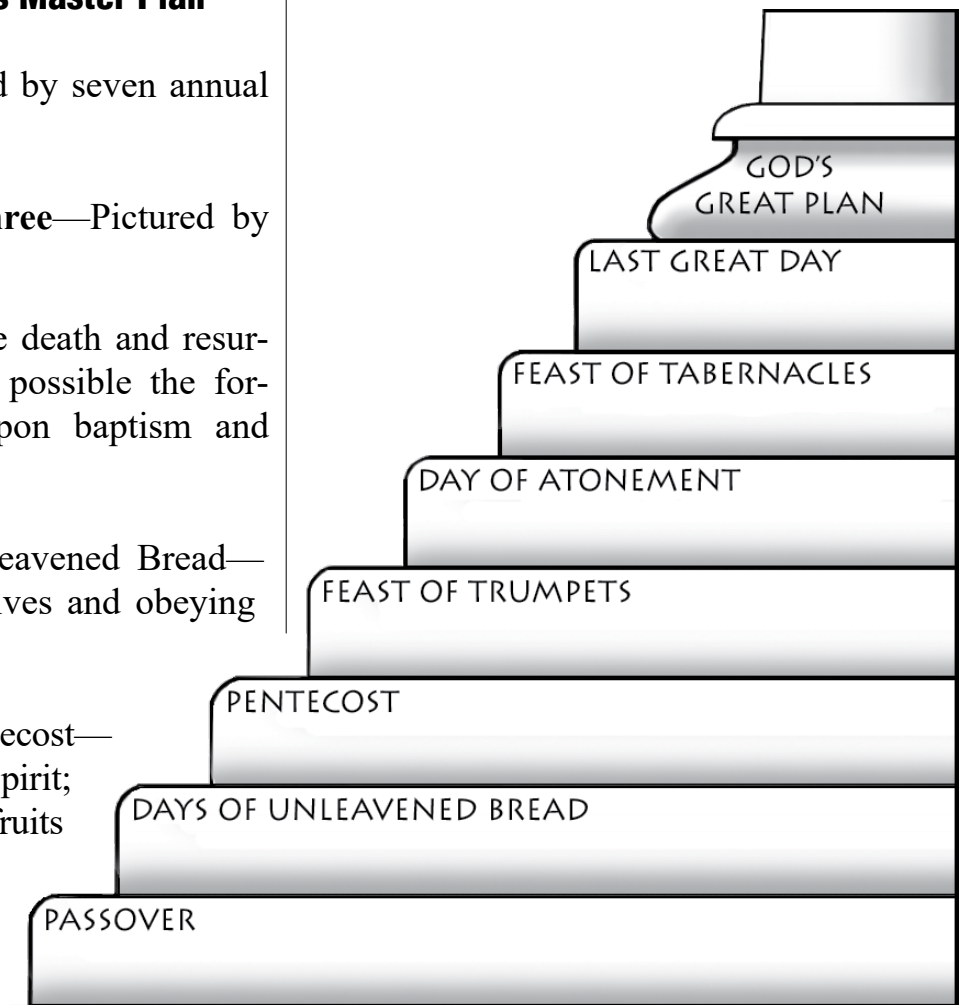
s Master Plan

d by seven annual

ree—Pictured by

e death and resurpossible the forpon baptism and

eavened Bread—ves and obeying

ecost—pirit; ruits

GOD'S GREAT PLAN

LAST GREAT DAY

FEAST OF TABERNACLES

DAY OF ATONEMENT

FEAST OF TRUMPETS

PENTECOST

DAYS OF UNLEAVENED BREAD

PASSOVER